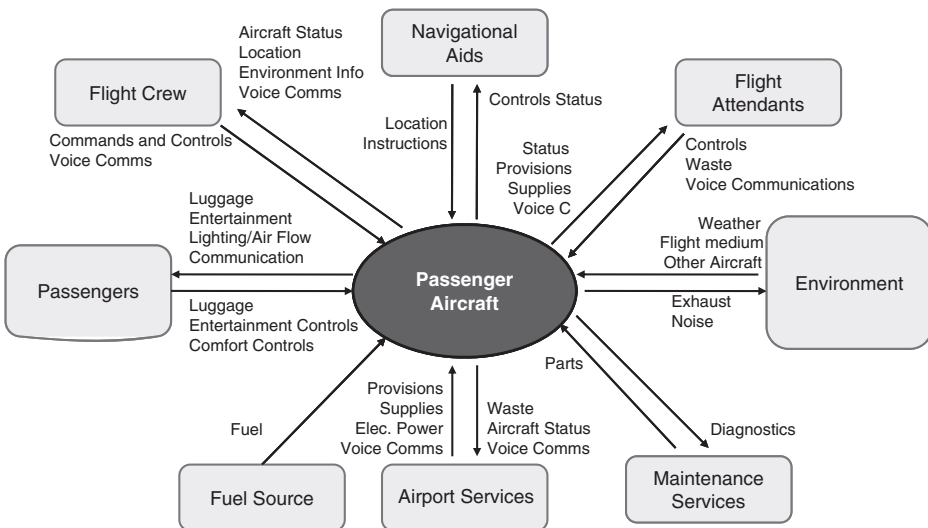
Navigational Aids

Aircraft Status
Location
Environment Info
Voice Comms

Flight Crew

Commands and Controls
Voice Comms

Controls Status

Location
Instructions

Flight Attendants

Status
Provisions
Supplies
Voice C

Controls
Waste
Voice Communications

Luggage
Entertainment
Lighting/Air Flow
Communication

Passengers

Luggage
Entertainment Controls
Comfort Controls

Passenger Aircraft

Weather
Flight medium
Other Aircraft

Environment

Exhaust
Noise

Parts

Fuel

Provisions
Supplies
Elec. Power
Voice Comms

Waste
Aircraft Status
Voice Comms

Diagnostics

Fuel Source

Airport Services

Maintenance Services